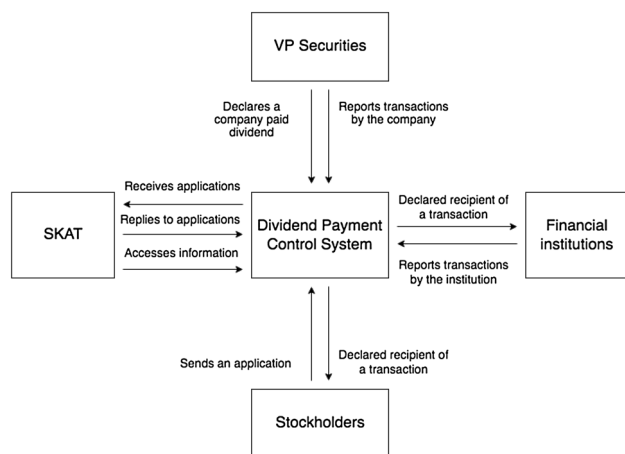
VP Securities

Declares a company paid dividend

Reports transactions by the company

Receives applications

Replies to applications

Accesses information

SKAT

Dividend Payment Control System

Declared recipient of a transaction

Reports transactions by the institution

Financial institutions

Sends an application

Declared recipient of a transaction

Stockholders